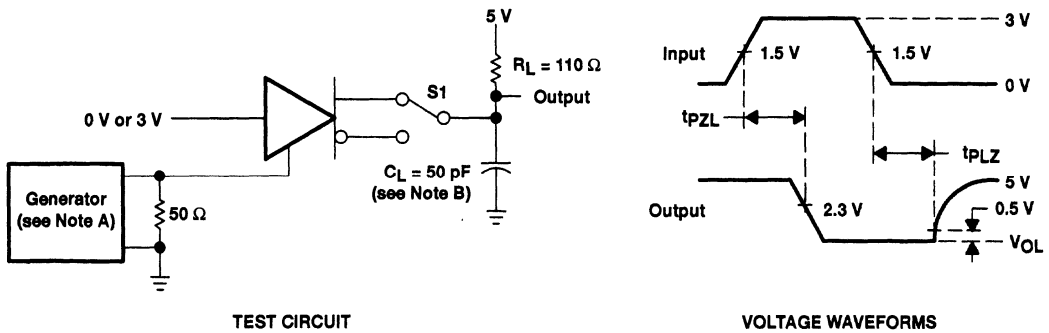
5 V

$R_L = 110\ \Omega$

S1

Output

0 V or 3 V

$C_L = 50$ pF
(see Note B)

Generator
(see Note A)

50 Ω

TEST CIRCUIT

3 V

Input

1.5 V

1.5 V

0 V

$t_{PZL}$

$t_{PLZ}$

5 V

0.5 V

Output

2.3 V

$V_{OL}$

VOLTAGE WAVEFORMS